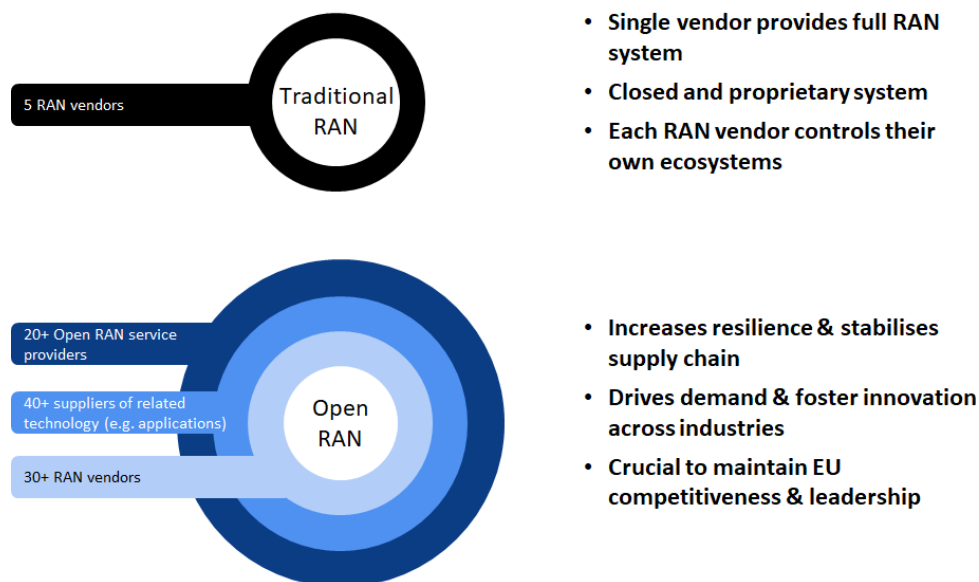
5 RAN vendors

Traditional RAN

• Single vendor provides full RAN system
• Closed and proprietary system
• Each RAN vendor controls their own ecosystems

20+ Open RAN service providers

40+ suppliers of related technology (e.g. applications)

30+ RAN vendors

Open RAN

• Increases resilience & stabilises supply chain
• Drives demand & foster innovation across industries
• Crucial to maintain EU competitiveness & leadership